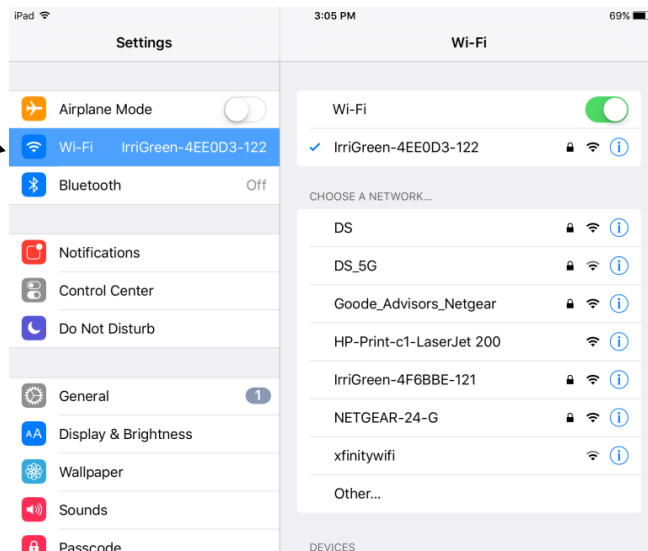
iPad
3:05 PM
69%

Settings

Airplane Mode
Wi-Fi IrriGreen-4EE0D3-122
Bluetooth Off

Notifications
Control Center
Do Not Disturb

General 1
Display & Brightness
Wallpaper
Sounds
Passcode

Wi-Fi

Wi-Fi
IrriGreen-4EE0D3-122

CHOOSE A NETWORK...
DS
DS_5G
Goode_Advisors_Netgear
HP-Print-c1-LaserJet 200
IrriGreen-4F6BBE-121
NETGEAR-24-G
xfinitywifi
Other...

DEVICES